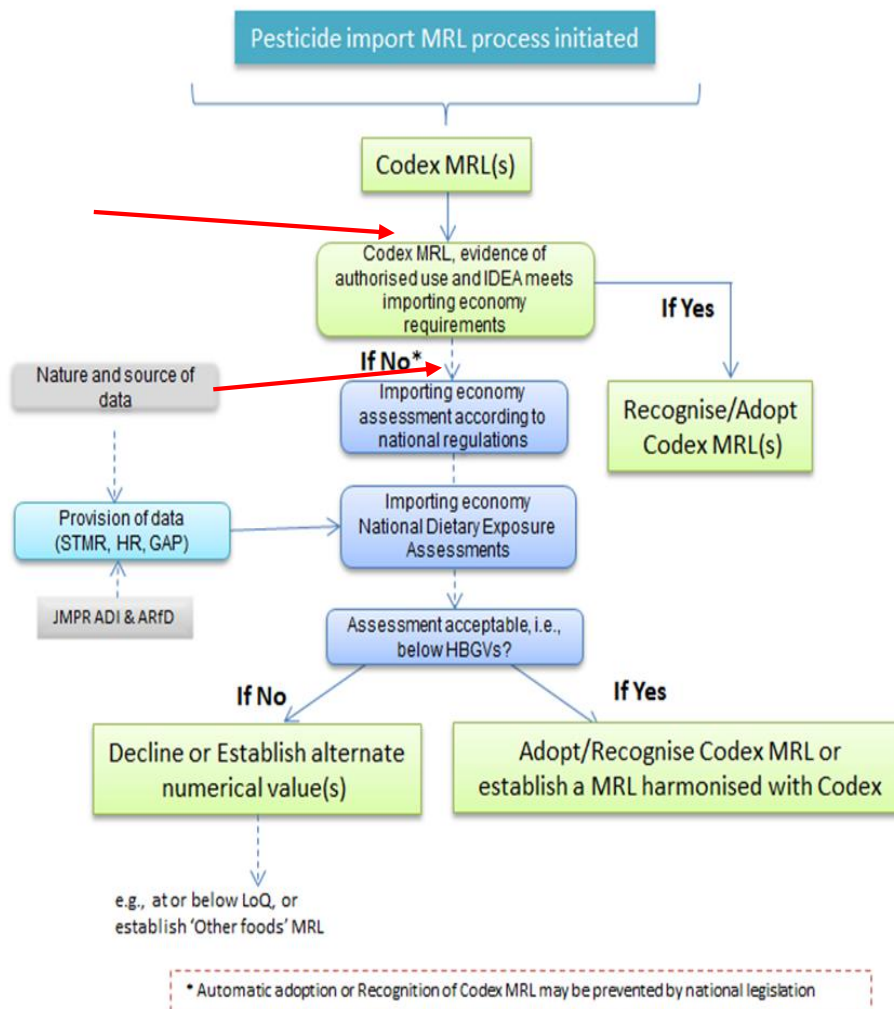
Pesticide import MRL process initiated

Codex MRL(s)

Codex MRL, evidence of authorised use and IDEA meets importing economy requirements

If Yes

Recognise/Adopt Codex MRL(s)

If No*

Nature and source of data

Importing economy assessment according to national regulations

Provision of data (STMR, HR, GAP)

Importing economy National Dietary Exposure Assessments

JMPR ADI & ARfD

Assessment acceptable, i.e., below HBGVs?

If No

If Yes

Decline or Establish alternate numerical value(s)

Adopt/Recognise Codex MRL or establish a MRL harmonised with Codex

e.g., at or below LoQ, or establish 'Other foods' MRL

* Automatic adoption or Recognition of Codex MRL may be prevented by national legislation